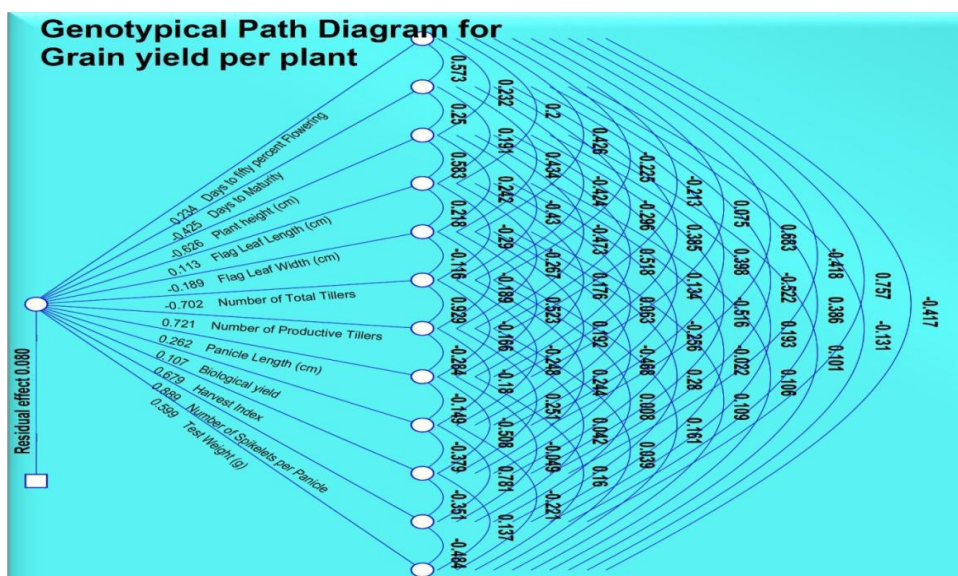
Genotypical Path Diagram for Grain yield per plant

-0.234 Days to fifty percent Flowering
-0.425 Days to Maturity
-0.626 Plant height (cm)
0.113 Flag Leaf Length (cm)
-0.189 Flag Leaf Width (cm)
-0.702 Number of Total Tillers
0.721 Number of Productive Tillers
0.262 Panicle Length (cm)
0.107 Biological yield
0.679 Harvest Index
0.080 Number of Spikelets per Panicle
0.599 Test Weight (g)

Residual effect 0.080

0.573
0.25
0.583
0.218
-0.116
0.329
-0.284
-0.149
-0.379
-0.351
-0.484

0.232
0.191
0.242
-0.29
-0.189
-0.166
-0.18
-0.308
0.781
0.137

0.2
0.434
-0.43
-0.267
0.323
-0.248
0.257
-0.049
-0.221

0.426
-0.424
-0.473
0.176
0.192
0.244
0.042
0.16

-0.225
-0.296
0.518
0.063
-0.466
0.008
0.039

-0.213
0.385
0.134
-0.256
0.28
0.161

0.075
0.398
-0.516
-0.022
0.109

0.683
-0.522
0.193
0.106

-0.418
0.386
0.101

0.757
-0.131

-0.417